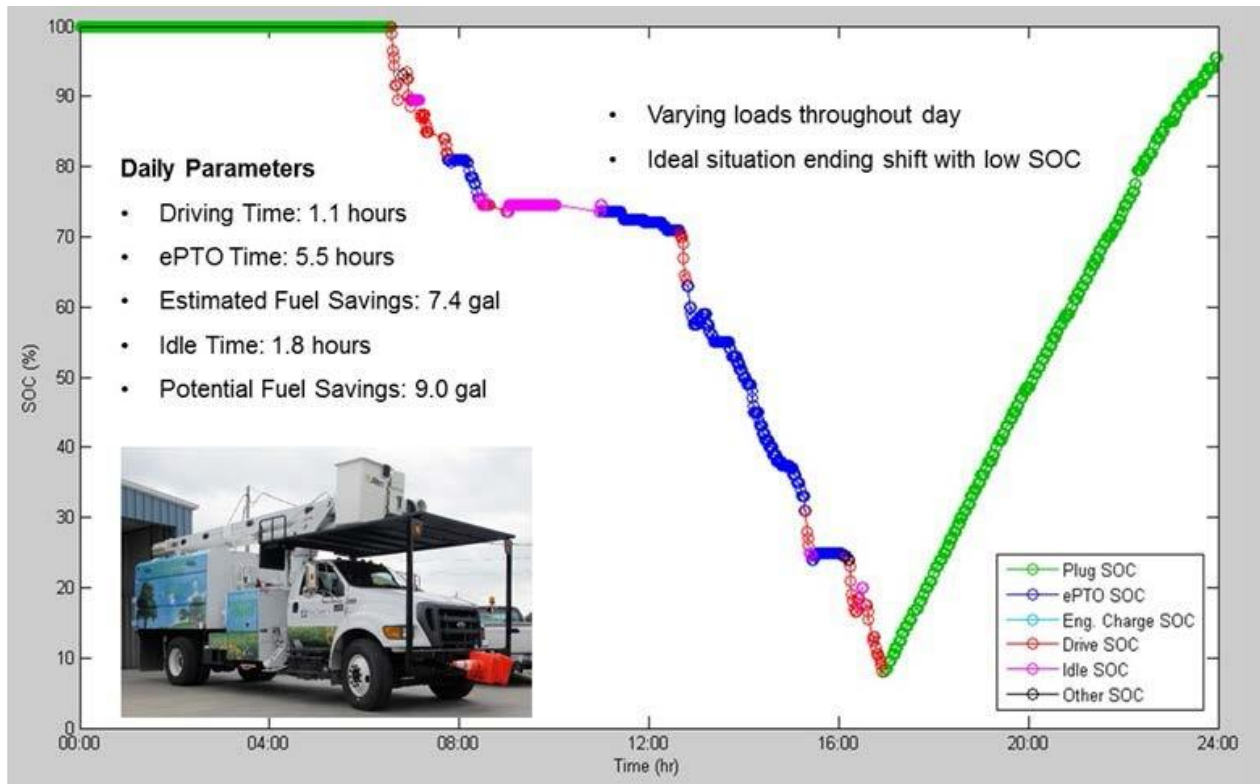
Daily Parameters

- Driving Time: 1.1 hours
- ePTO Time: 5.5 hours
- Estimated Fuel Savings: 7.4 gal
- Idle Time: 1.8 hours
- Potential Fuel Savings: 9.0 gal

- Varying loads throughout day
- Ideal situation ending shift with low SOC

SOC (%)

100
90
80
70
60
50
40
30
20
10
0

00:00
04:00
08:00
12:00
16:00
20:00
24:00

Time (hr)

Plug SOC
ePTO SOC
Eng. Charge SOC
Drive SOC
Idle SOC
Other SOC